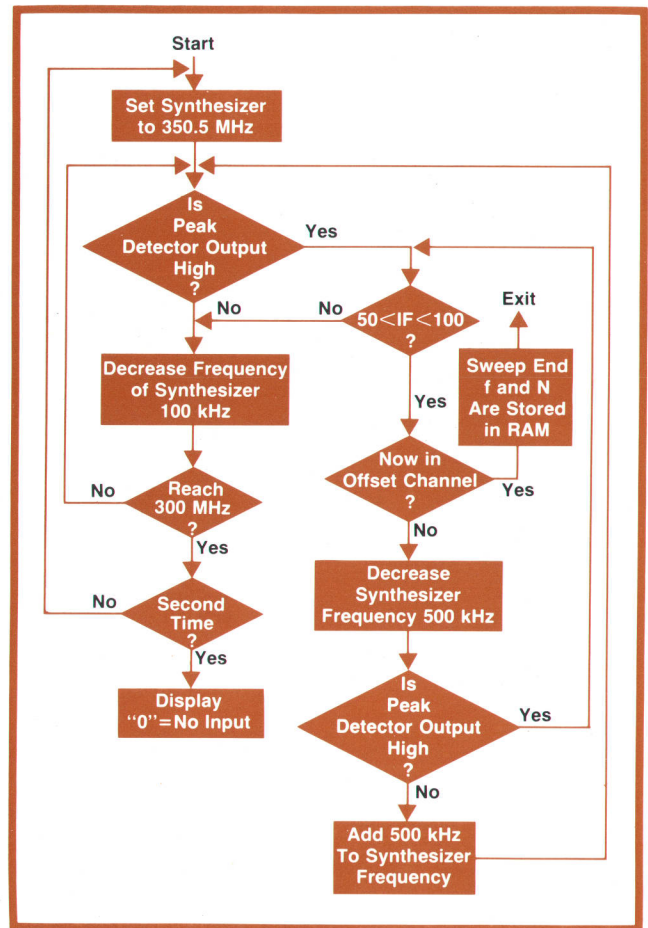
Start

Set Synthesizer to 350.5 MHz

Is Peak Detector Output High ?

Yes

No

No

50<IF<100 ?

Exit

Decrease Frequency of Synthesizer 100 kHz

Yes

Sweep End f and N Are Stored in RAM

Now in Offset Channel ?

Yes

No

Reach 300 MHz ?

No

Yes

Decrease Synthesizer Frequency 500 kHz

No

Second Time ?

Yes

Display "0"=No Input

Is Peak Detector Output High ?

Yes

No

Add 500 kHz To Synthesizer Frequency